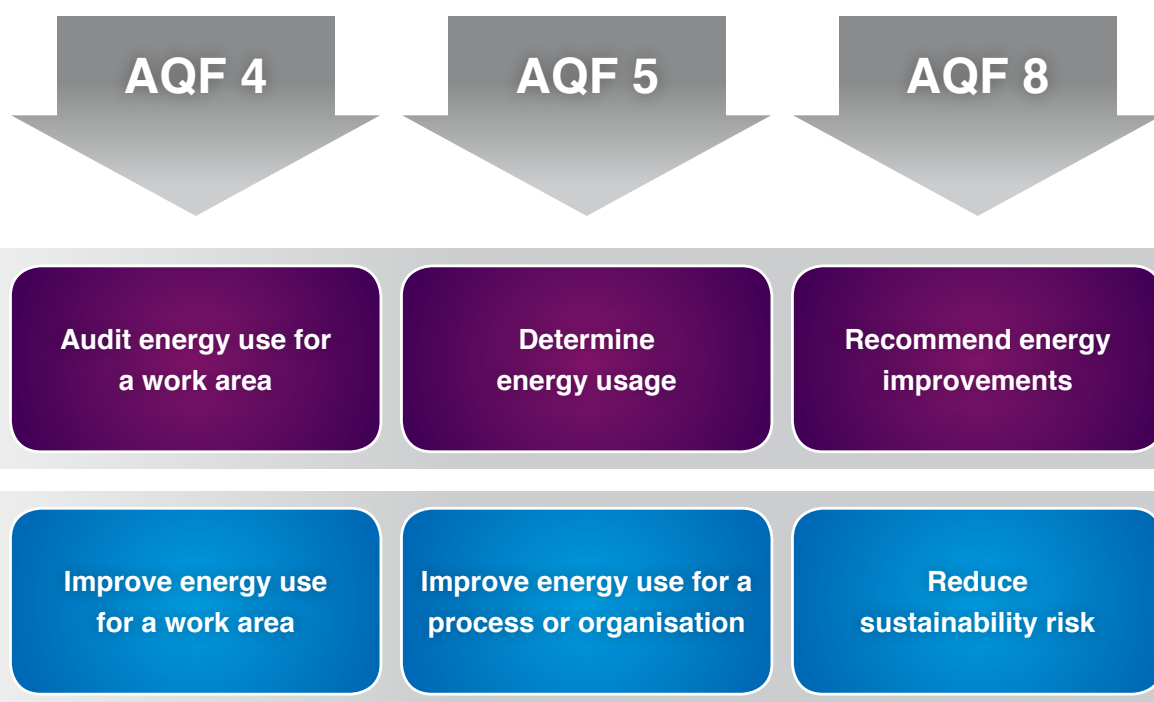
AQF 4

AQF 5

AQF 8

Audit energy use for a work area

Determine energy usage

Recommend energy improvements

Improve energy use for a work area

Improve energy use for a process or organisation

Reduce sustainability risk